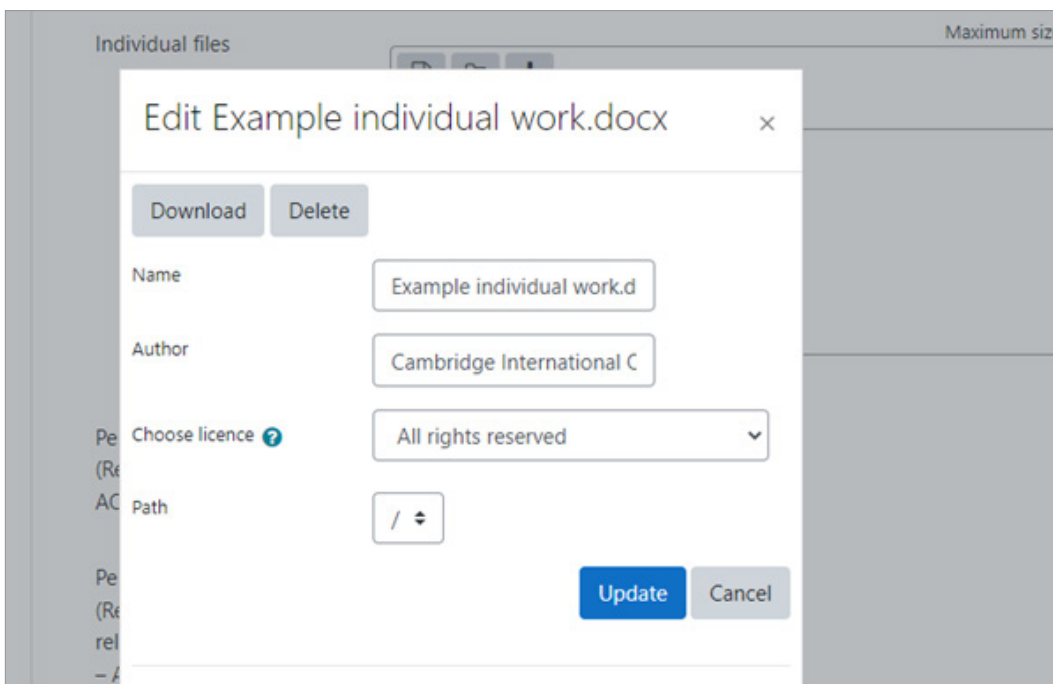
Individual files

Maximum siz

Edit Example individual work.docx ×

Download Delete

Name Example individual work.d

Author Cambridge International C

Choose licence All rights reserved

Path /

Update Cancel

Pe
(Re
AC

Pe
(Re
rel
– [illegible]